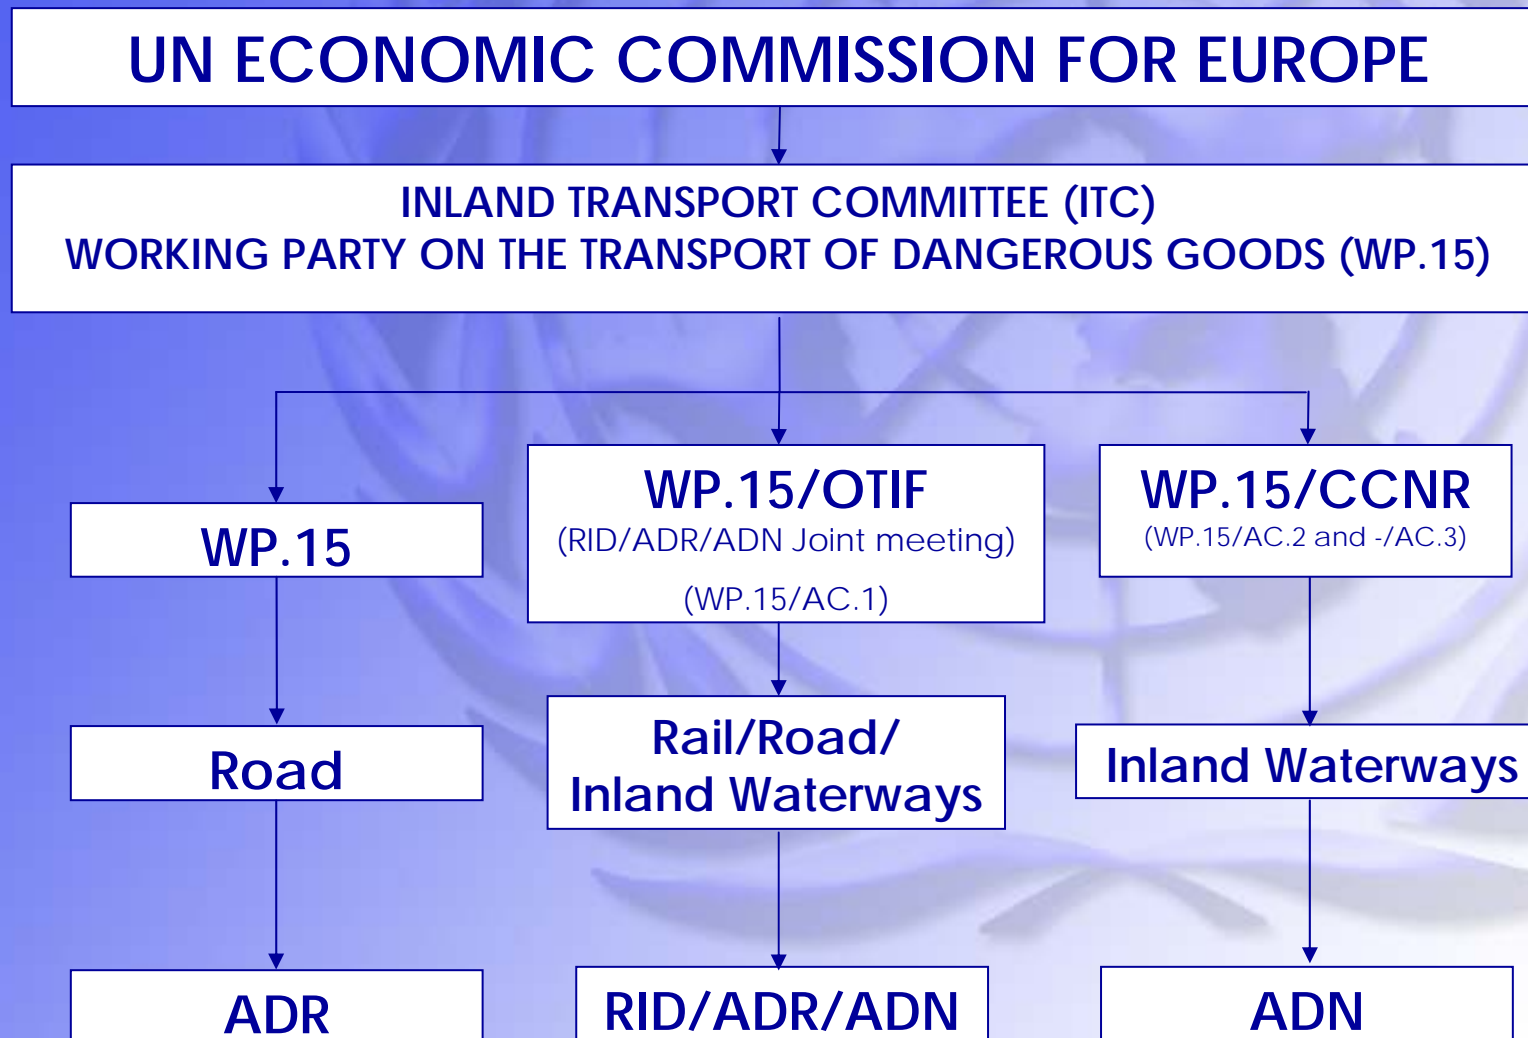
UN ECONOMIC COMMISSION FOR EUROPE

INLAND TRANSPORT COMMITTEE (ITC)
WORKING PARTY ON THE TRANSPORT OF DANGEROUS GOODS (WP.15)

WP.15

WP.15/OTIF
(RID/ADR/ADN Joint meeting)
(WP.15/AC.1)

WP.15/CCNR
(WP.15/AC.2 and -/AC.3)

Road

Rail/Road/
Inland Waterways

Inland Waterways

ADR

RID/ADR/ADN

ADN